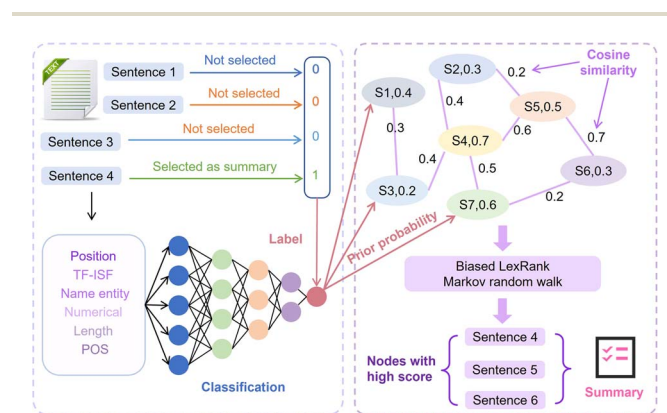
TEXT

Sentence 1
Not selected
0

Sentence 2
Not selected
0

Sentence 3
Not selected
0

Sentence 4
Selected as summary
1

Position
TF-ISF
Name entity
Numerical
Length
POS

Classification

Label

Prior probability

S1,0.4
S2,0.3
S3,0.2
S4,0.7
S5,0.5
S6,0.3
S7,0.6

Cosine similarity

0.2
0.4
0.3
0.6
0.7
0.4
0.5
0.2

Biased LexRank
Markov random walk

Nodes with high score

Sentence 4
Sentence 5
Sentence 6

Summary